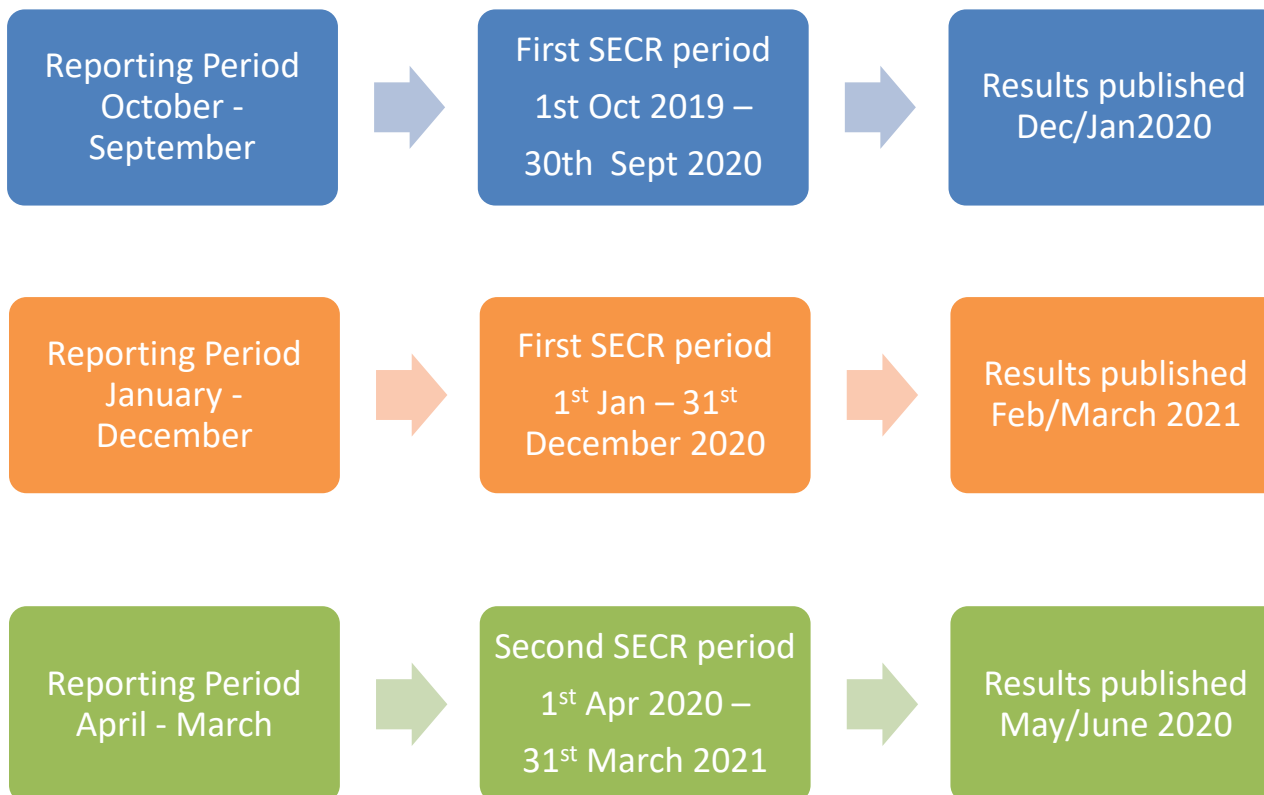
Reporting Period October - September

First SECR period 1st Oct 2019 – 30th Sept 2020

Results published Dec/Jan2020

Reporting Period January - December

First SECR period 1$^{st}$ Jan – 31$^{st}$ December 2020

Results published Feb/March 2021

Reporting Period April - March

Second SECR period 1$^{st}$ Apr 2020 – 31$^{st}$ March 2021

Results published May/June 2020